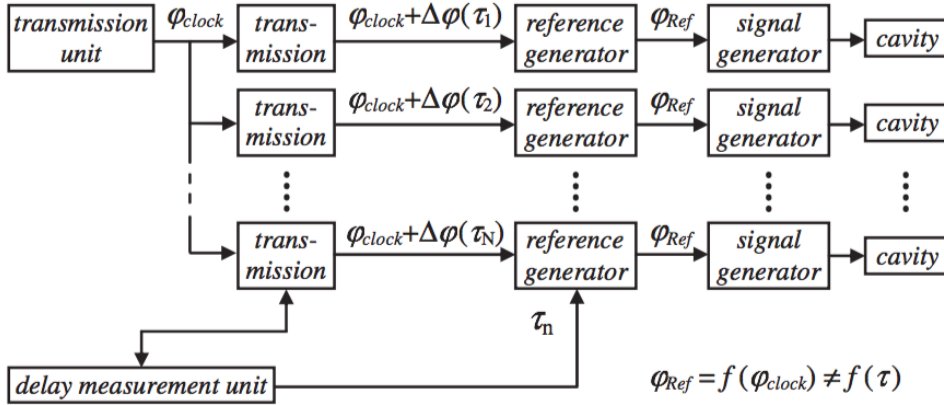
transmission unit

$\varphi_{clock}$

trans-mission

$\varphi_{clock}+\Delta\varphi(\tau_1)$

reference generator

$\varphi_{Ref}$

signal generator

cavity

trans-mission

$\varphi_{clock}+\Delta\varphi(\tau_2)$

reference generator

$\varphi_{Ref}$

signal generator

cavity

trans-mission

$\varphi_{clock}+\Delta\varphi(\tau_N)$

reference generator

$\varphi_{Ref}$

signal generator

cavity

$\tau_n$

delay measurement unit

$\varphi_{Ref}=f(\varphi_{clock})\neq f(\tau)$